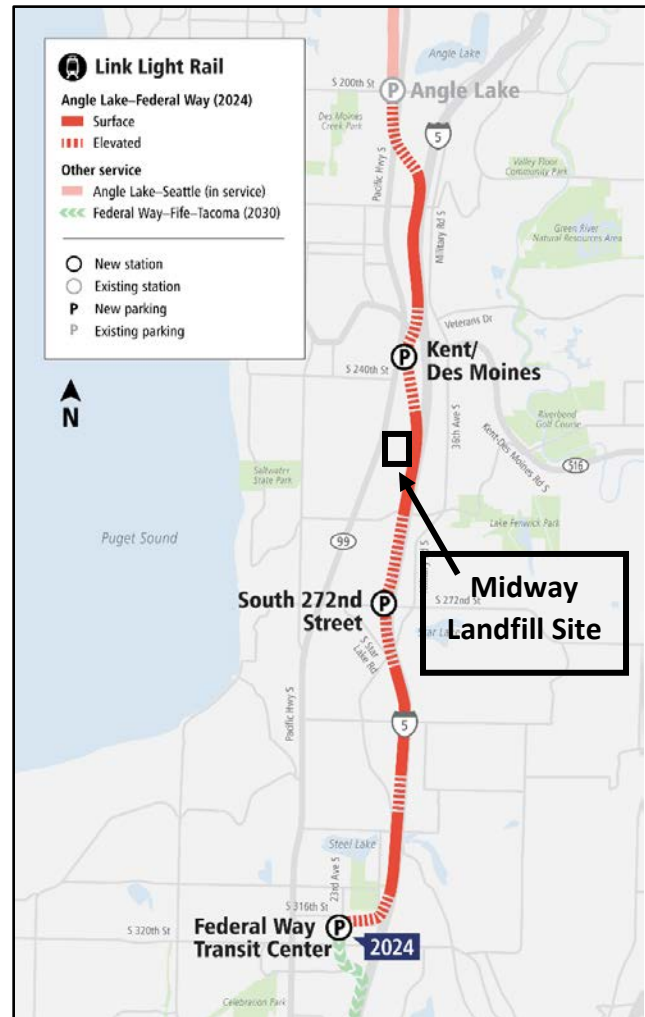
Link Light Rail
Angle Lake–Federal Way (2024)
Surface
Elevated
Other service
Angle Lake–Seattle (in service)
Federal Way–Fife–Tacoma (2030)
New station
Existing station
P New parking
P Existing parking

N

Angle Lake
S 200th St
P Angle Lake
Des Moines Creek Park
5
Pacific Hwy S
Valley Floor Community Park
Green River Natural Resources Area
Military Rd S
Veterans Dr
S 240th St
P Kent/ Des Moines
Riverbend Golf Course
38th Ave S
Kent-Des Moines Rd S
516
Saltwater State Park
Puget Sound
99
Lake Fenwick Park
Midway Landfill Site
South 272nd Street
P
S 272nd St
S Star Lake Rd
Pacific Hwy S
5
Steel Lake
23rd Ave S
S 316th St
S 320th St
Federal Way Transit Center
P
2024
Celebration Park